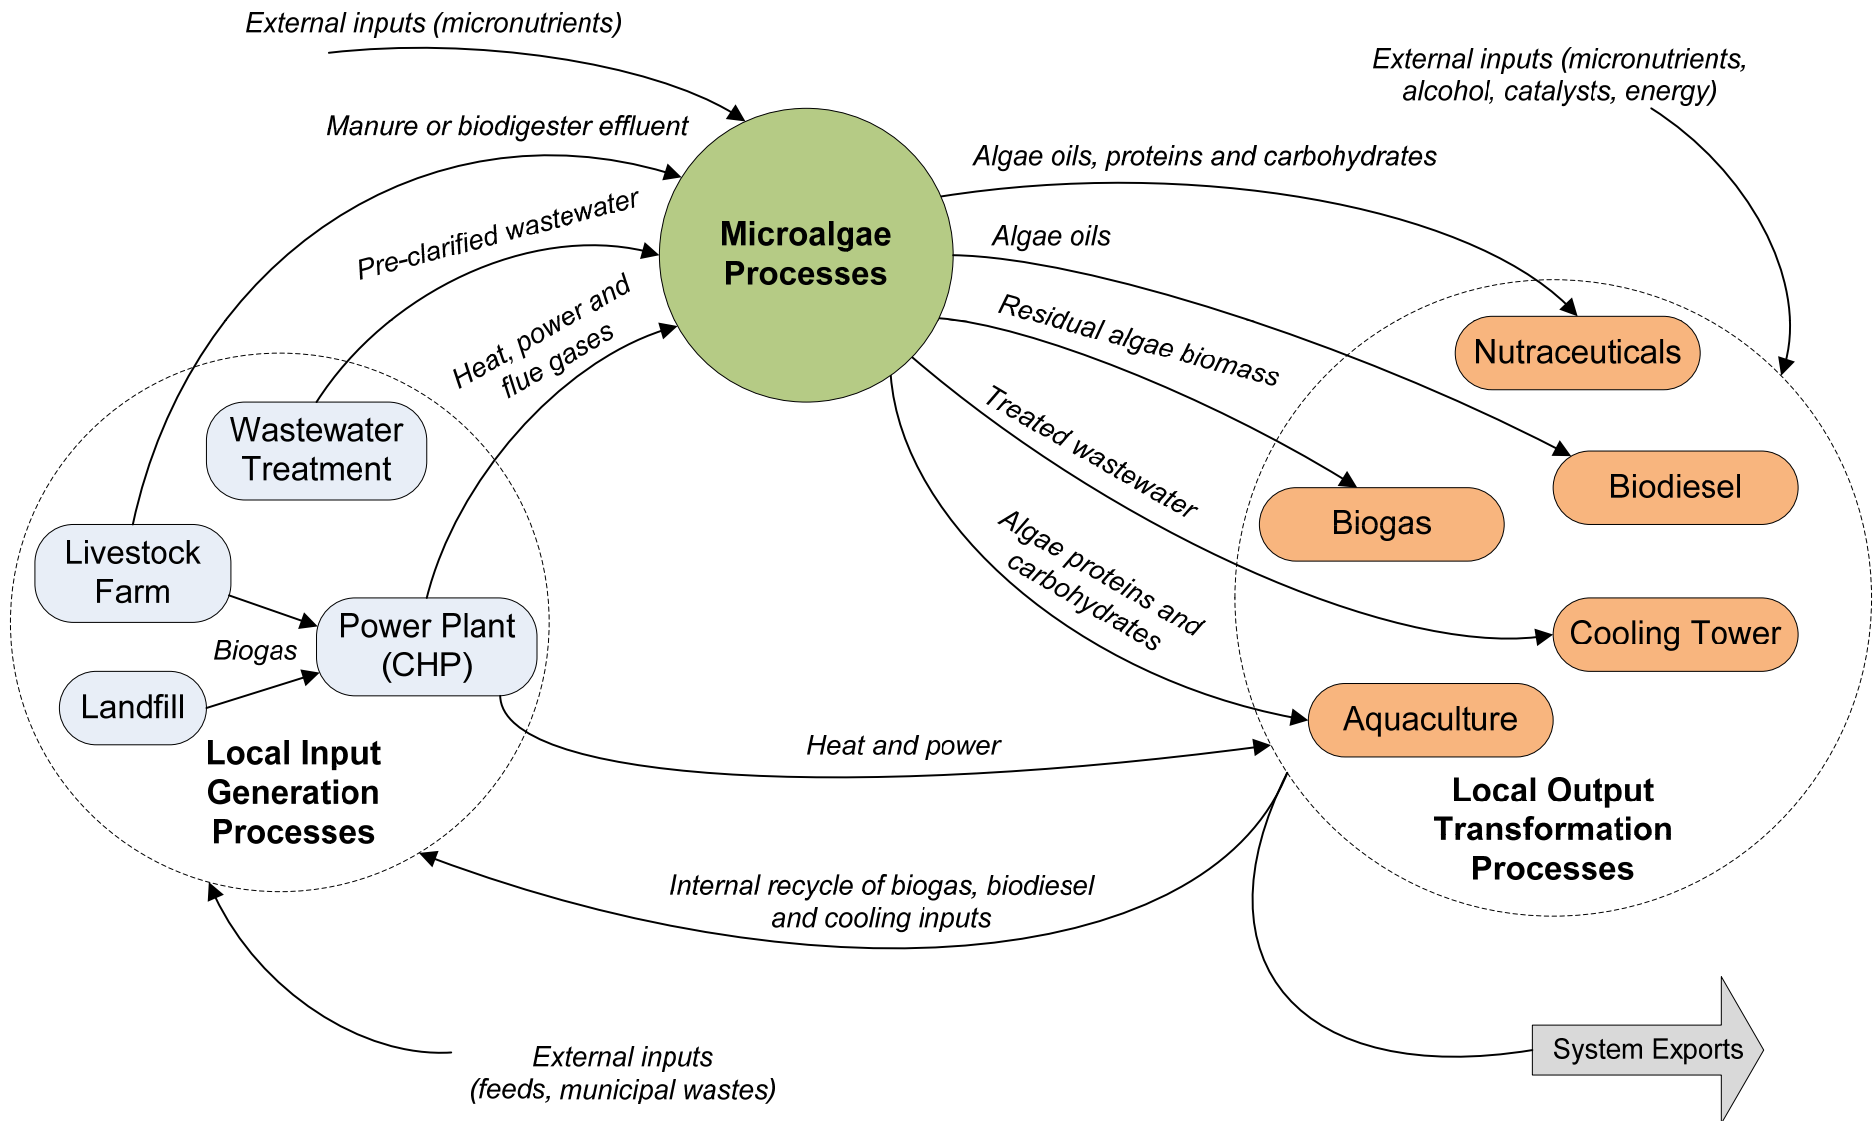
External inputs (micronutrients)

Manure or biodigester effluent

Pre-clarified wastewater

Heat, power and flue gases

Microalgae Processes

External inputs (micronutrients, alcohol, catalysts, energy)

Algae oils, proteins and carbohydrates

Algae oils

Residual algae biomass

Treated wastewater

Algae proteins and carbohydrates

Nutraceuticals

Biodiesel

Biogas

Cooling Tower

Aquaculture

Wastewater Treatment

Livestock Farm

Power Plant (CHP)

Biogas

Landfill

Local Input Generation Processes

Heat and power

Local Output Transformation Processes

Internal recycle of biogas, biodiesel and cooling inputs

External inputs (feeds, municipal wastes)

System Exports